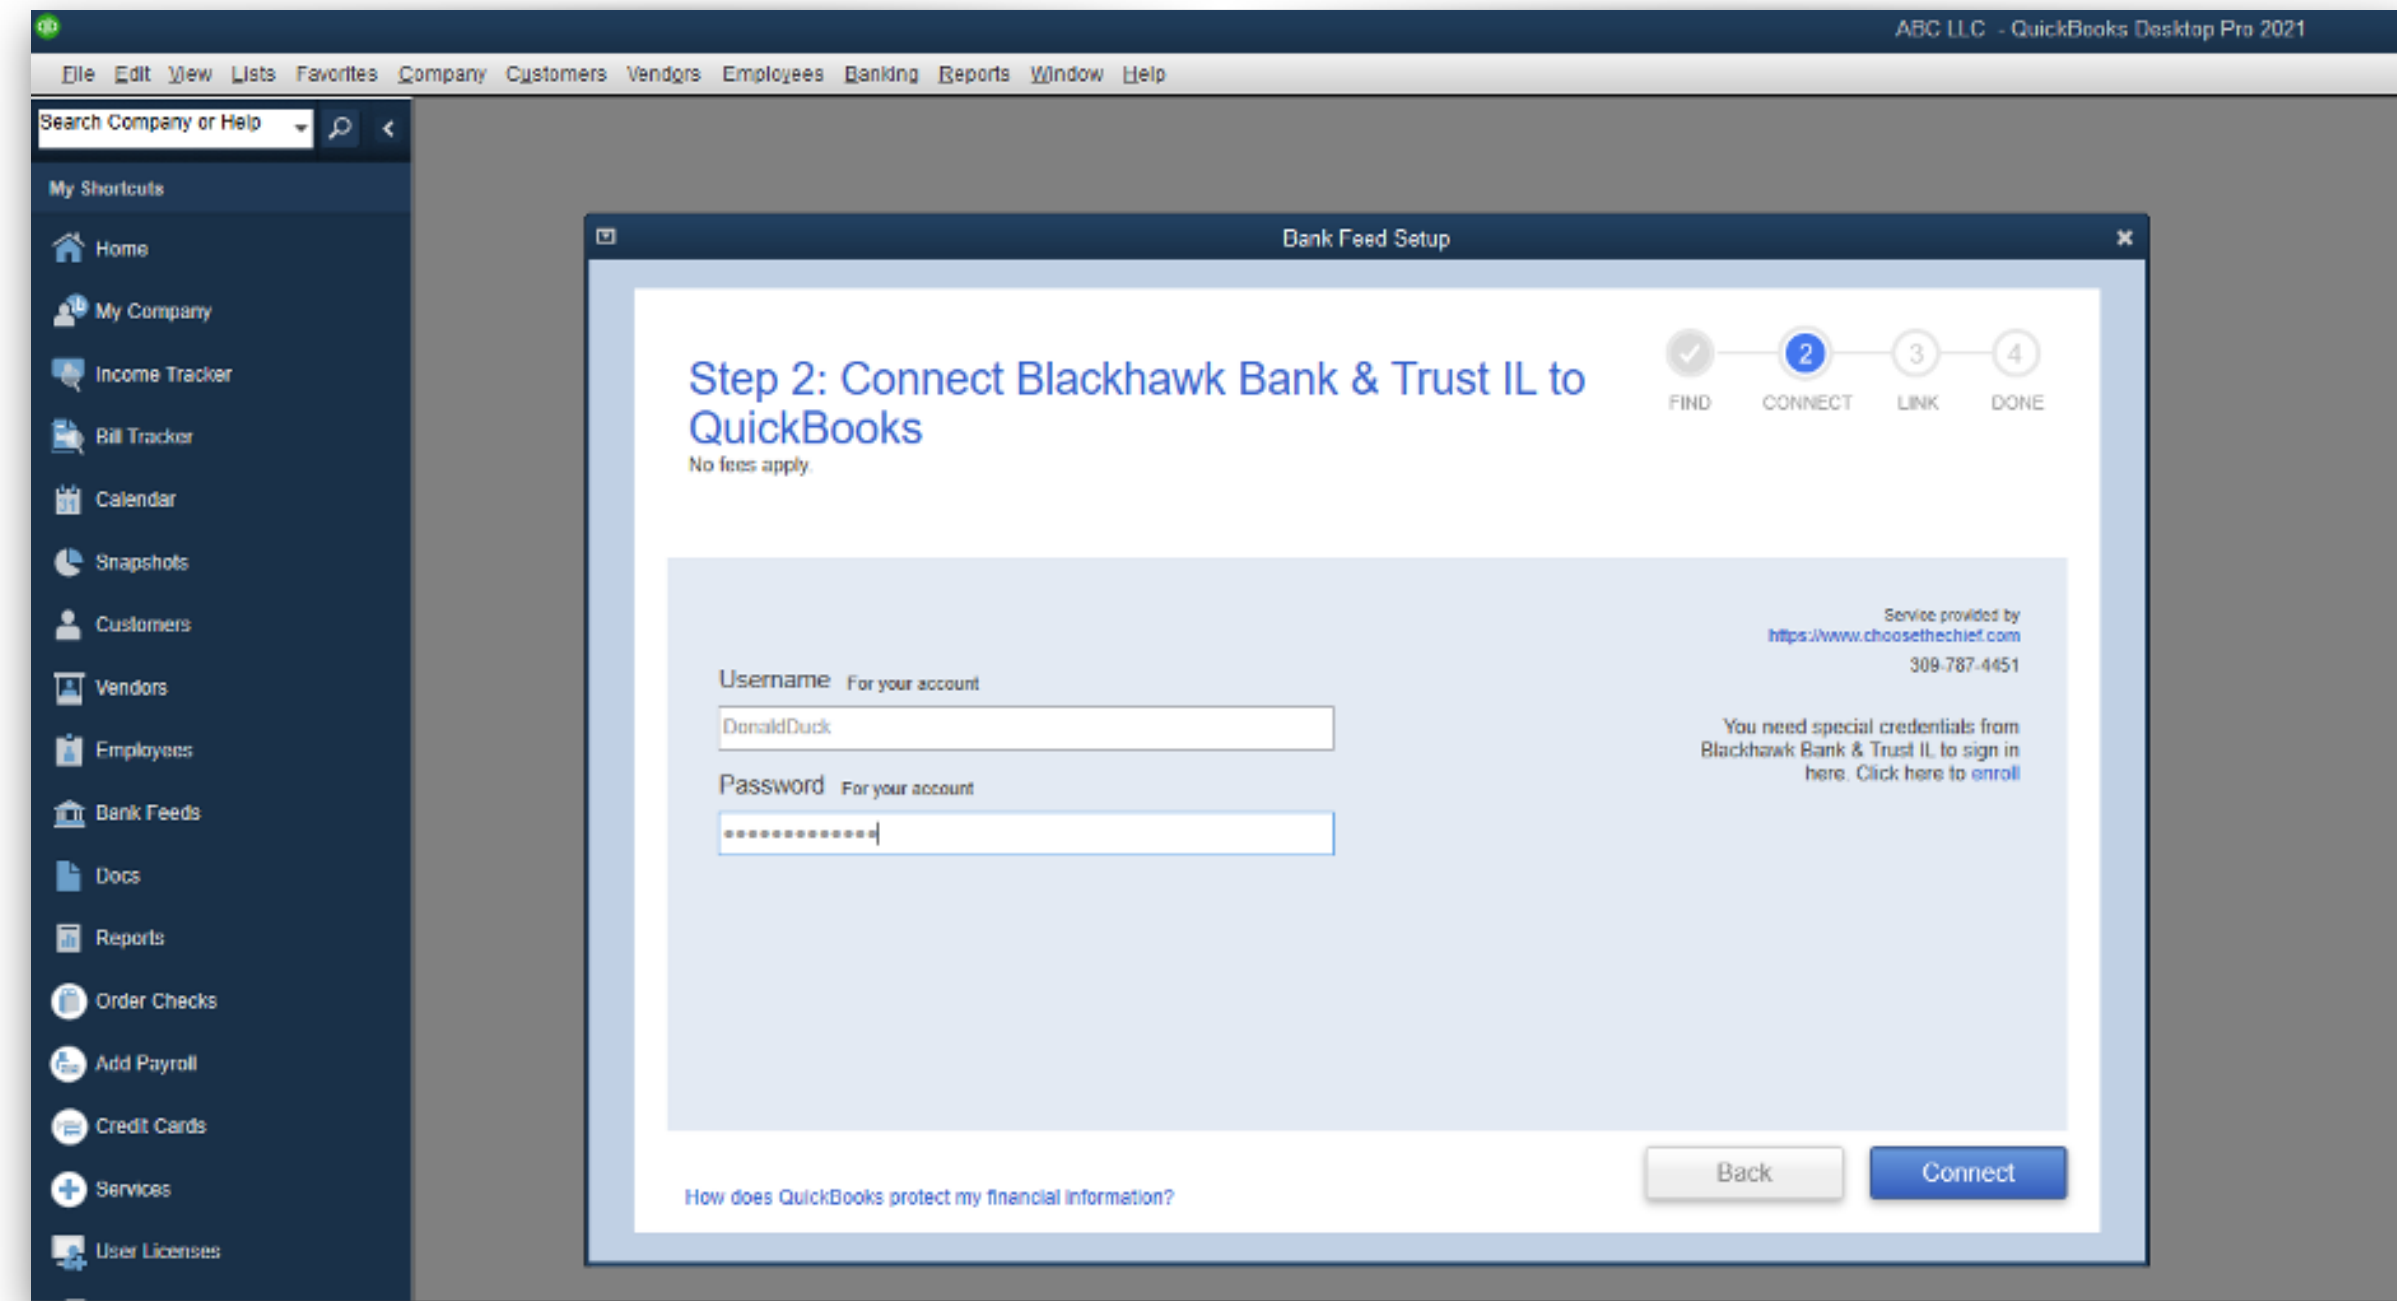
ABC LLC - QuickBooks Desktop Pro 2021

File Edit View Lists Favorites Company Customers Vendors Employees Banking Reports Window Help

Search Company or Help

My Shortcuts

Home
My Company
Income Tracker
Bill Tracker
Calendar
Snapshots
Customers
Vendors
Employees
Bank Feeds
Docs
Reports
Order Checks
Add Payroll
Credit Cards
Services
User Licenses

Bank Feed Setup

Step 2: Connect Blackhawk Bank & Trust IL to QuickBooks
No fees apply.

2 3 4
FIND CONNECT LINK DONE

Service provided by
https://www.choosethechief.com
309-787-4451

You need special credentials from Blackhawk Bank & Trust IL to sign in here. Click here to enroll

Username For your account
DonaldDuck

Password For your account
•••••••••••••

Back Connect

How does QuickBooks protect my financial information?